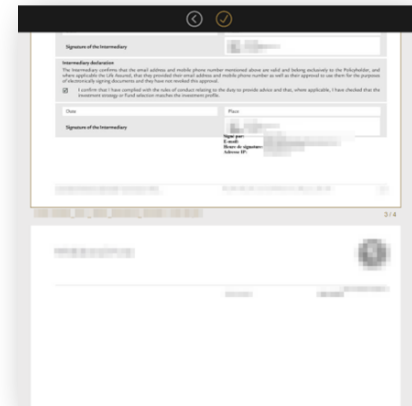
Signature of the Intermediary

Intermediary declaration
The Intermediary confirms that the email address and mobile phone number mentioned above are valid and belong exclusively to the Policyholder, and where applicable the Life Assured, that they provided their email address and mobile phone number as well as their approval to use them for the purpose of electronically signing documents and they have not revoked this approval.

☑ I confirm that I have complied with the rules of conduct relating to the duty to provide advice and that, where applicable, I have checked that the investment strategy or Fund selection matches the investment profile.

Date

Place

Signature of the Intermediary

Signé par:
E-mail:
Heure de signature:
Adresse IP:

3 / 4